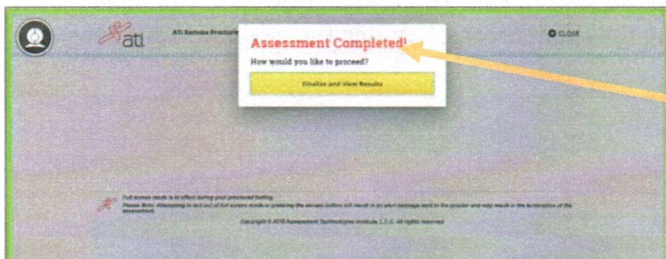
ati

ATI Remote Proctoring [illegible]

Assessment Completed!

How would you like to proceed?

Finalize and View Results

CLOSE

Full screen mode is in effect during your proctored testing.

Please Note: Attempting to exit out of full screen mode or pressing the escape button will result in an alert message sent to the proctor and may result in the termination of the assessment.

Copyright © 2018 Assessment Technologies Institute, L.L.C. All rights reserved.